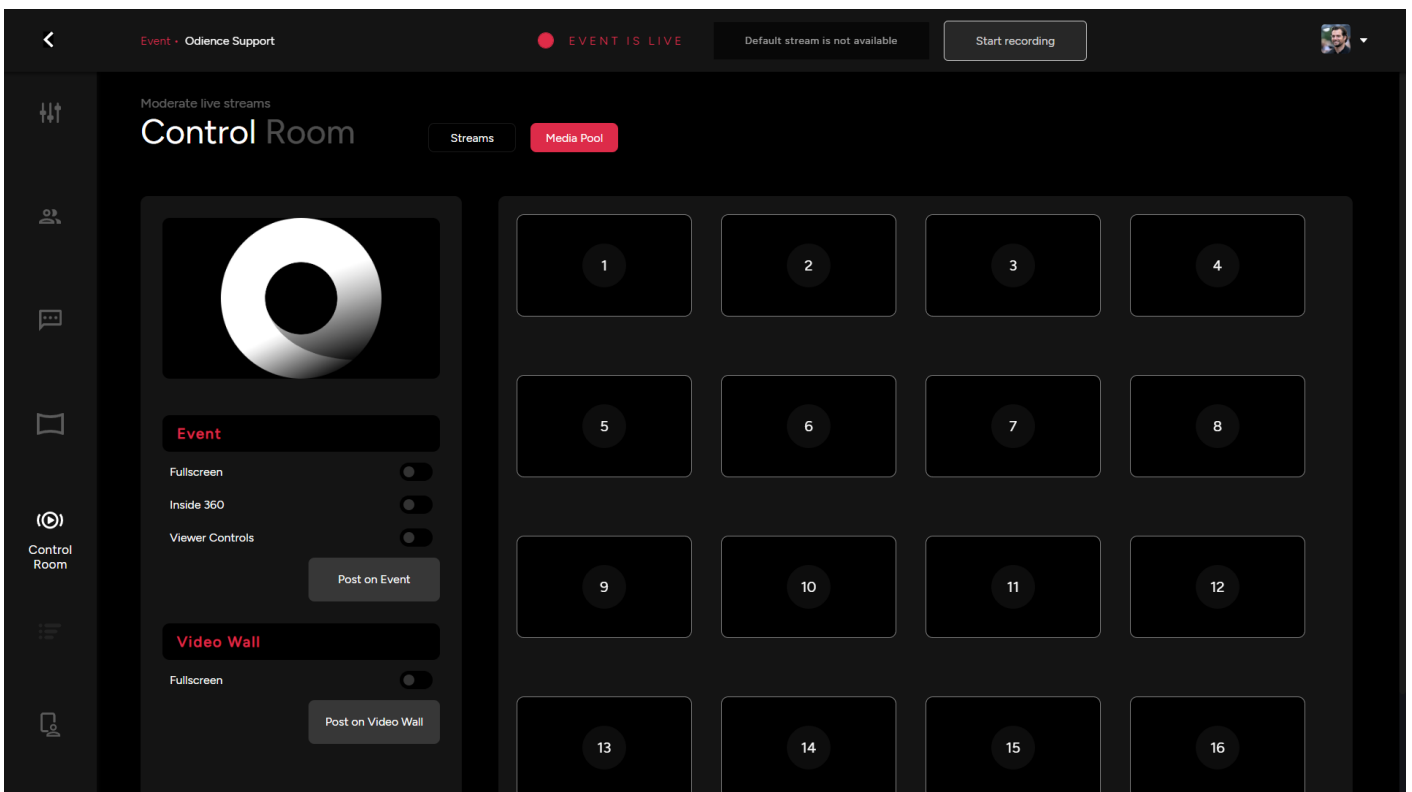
Event • Odience Support

EVENT IS LIVE

Default stream is not available

Start recording

Moderate live streams

Control Room

Streams

Media Pool

Control Room

Event

Fullscreen

Inside 360

Viewer Controls

Post on Event

Video Wall

Fullscreen

Post on Video Wall

1

2

3

4

5

6

7

8

9

10

11

12

13

14

15

16